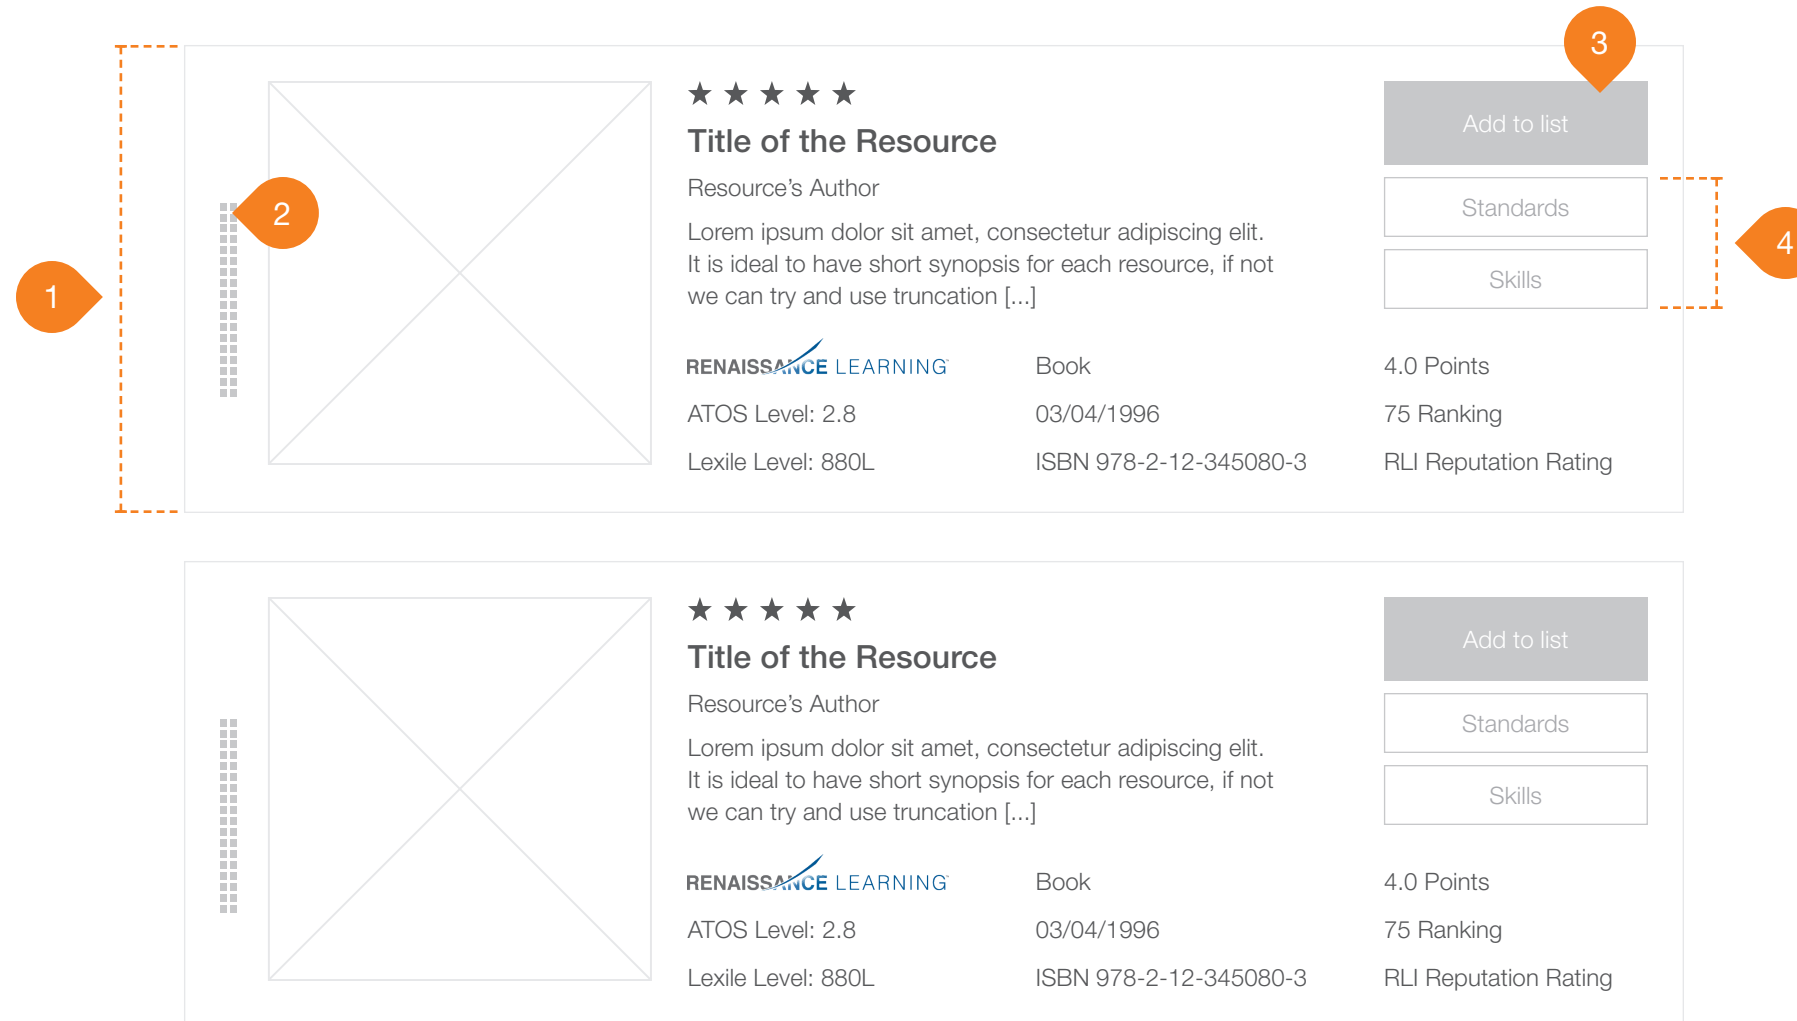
3

1

2

4

★ ★ ★ ★ ★

Title of the Resource

Resource's Author

Lorem ipsum dolor sit amet, consectetur adipiscing elit. It is ideal to have short synopsis for each resource, if not we can try and use truncation [...]

Add to list

Standards

Skills

RENAISSANCE LEARNING

Book

4.0 Points

ATOS Level: 2.8

03/04/1996

75 Ranking

Lexile Level: 880L

ISBN 978-2-12-345080-3

RLI Reputation Rating

★ ★ ★ ★ ★

Title of the Resource

Resource's Author

Lorem ipsum dolor sit amet, consectetur adipiscing elit. It is ideal to have short synopsis for each resource, if not we can try and use truncation [...]

Add to list

Standards

Skills

RENAISSANCE LEARNING

Book

4.0 Points

ATOS Level: 2.8

03/04/1996

75 Ranking

Lexile Level: 880L

ISBN 978-2-12-345080-3

RLI Reputation Rating